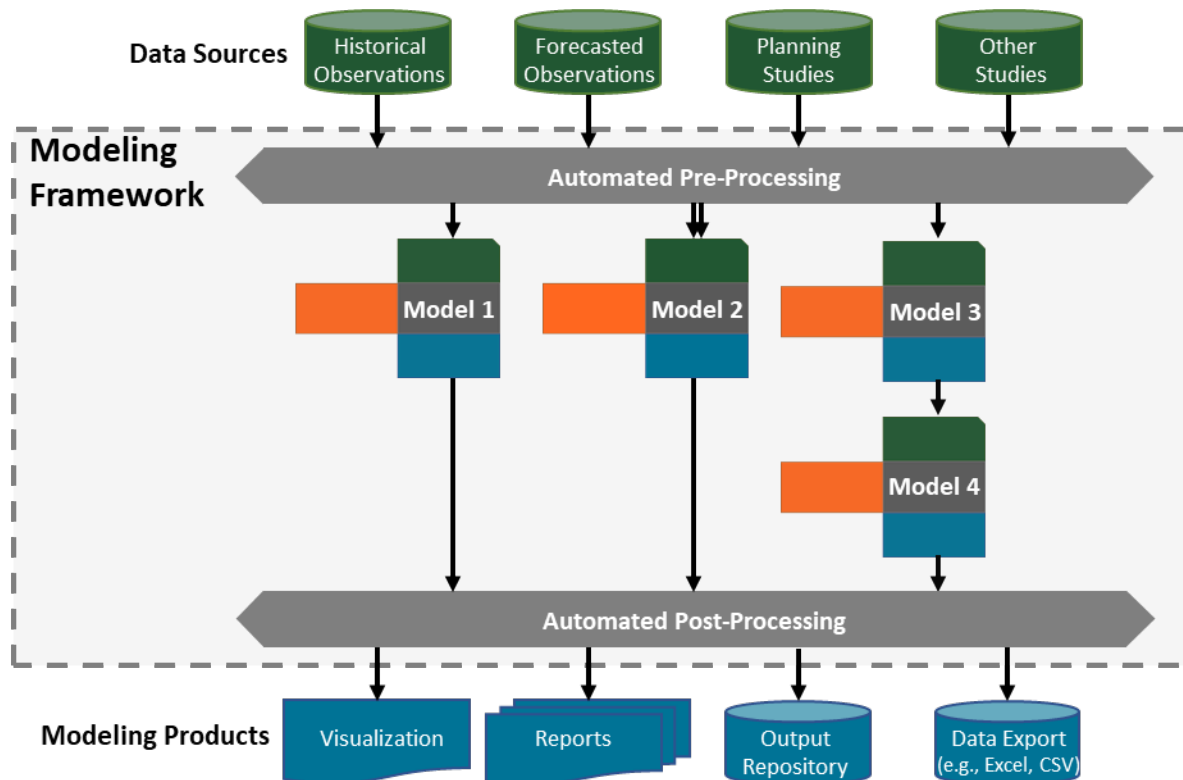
Data Sources

Historical Observations

Forecasted Observations

Planning Studies

Other Studies

Modeling Framework

Automated Pre-Processing

Model 1

Model 2

Model 3

Model 4

Automated Post-Processing

Modeling Products

Visualization

Reports

Output Repository

Data Export (e.g., Excel, CSV)